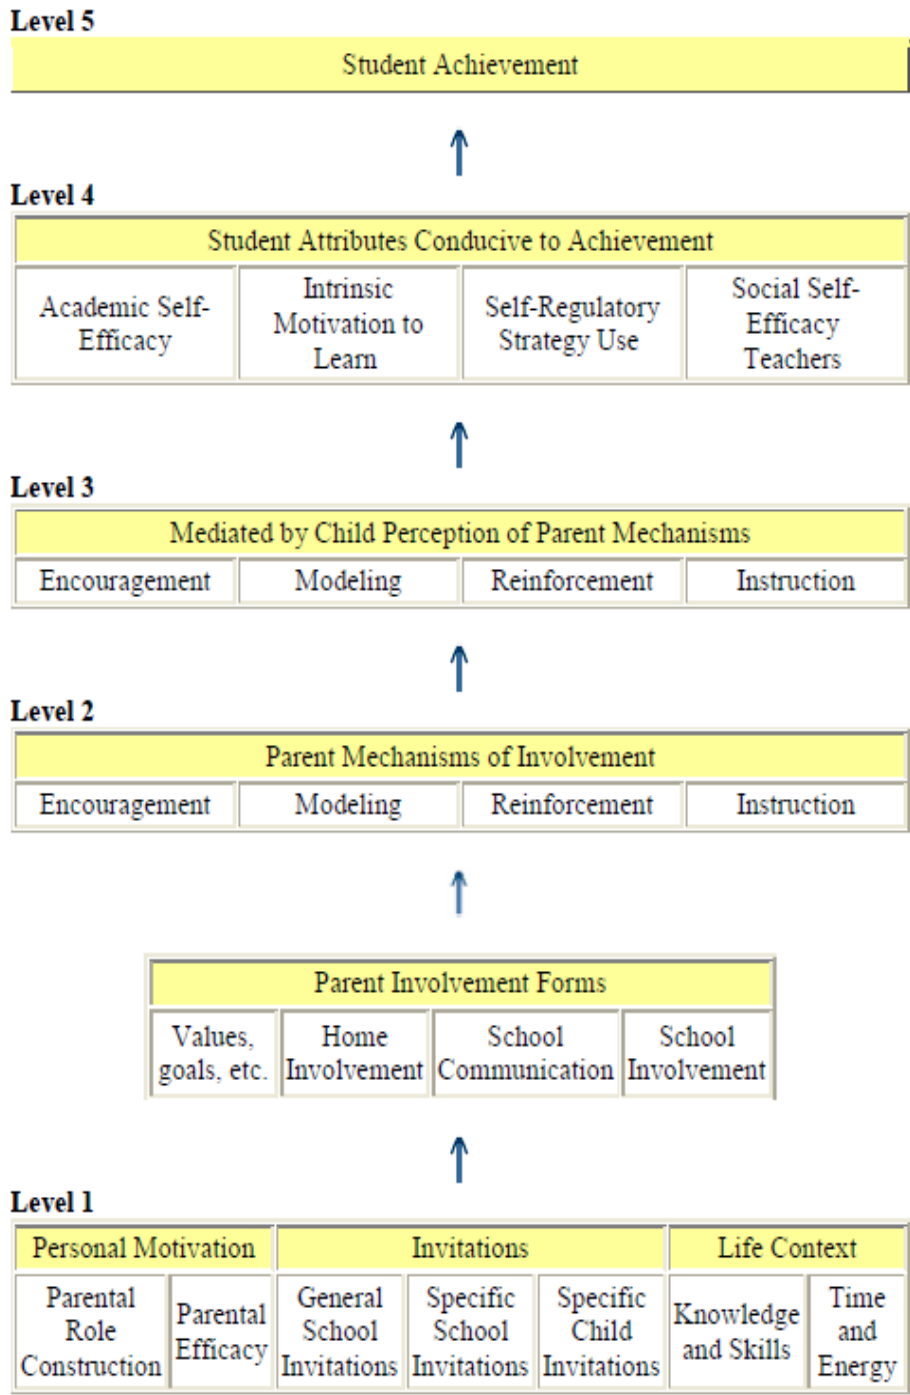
Level 5

| Student Achievement |
|---|

Level 4

| Student Attributes Conducive to Achievement | | | |
|---|---|---|---|
| Academic Self-Efficacy | Intrinsic Motivation to Learn | Self-Regulatory Strategy Use | Social Self-Efficacy Teachers |

Level 3

| Mediated by Child Perception of Parent Mechanisms | | | |
|---|---|---|---|
| Encouragement | Modeling | Reinforcement | Instruction |

Level 2

| Parent Mechanisms of Involvement | | | |
|---|---|---|---|
| Encouragement | Modeling | Reinforcement | Instruction |

| Parent Involvement Forms | | | |
|---|---|---|---|
| Values, goals, etc. | Home Involvement | School Communication | School Involvement |

Level 1

| Personal Motivation | | Invitations | | | Life Context | |
|---|---|---|---|---|---|---|
| Parental Role Construction | Parental Efficacy | General School Invitations | Specific School Invitations | Specific Child Invitations | Knowledge and Skills | Time and Energy |